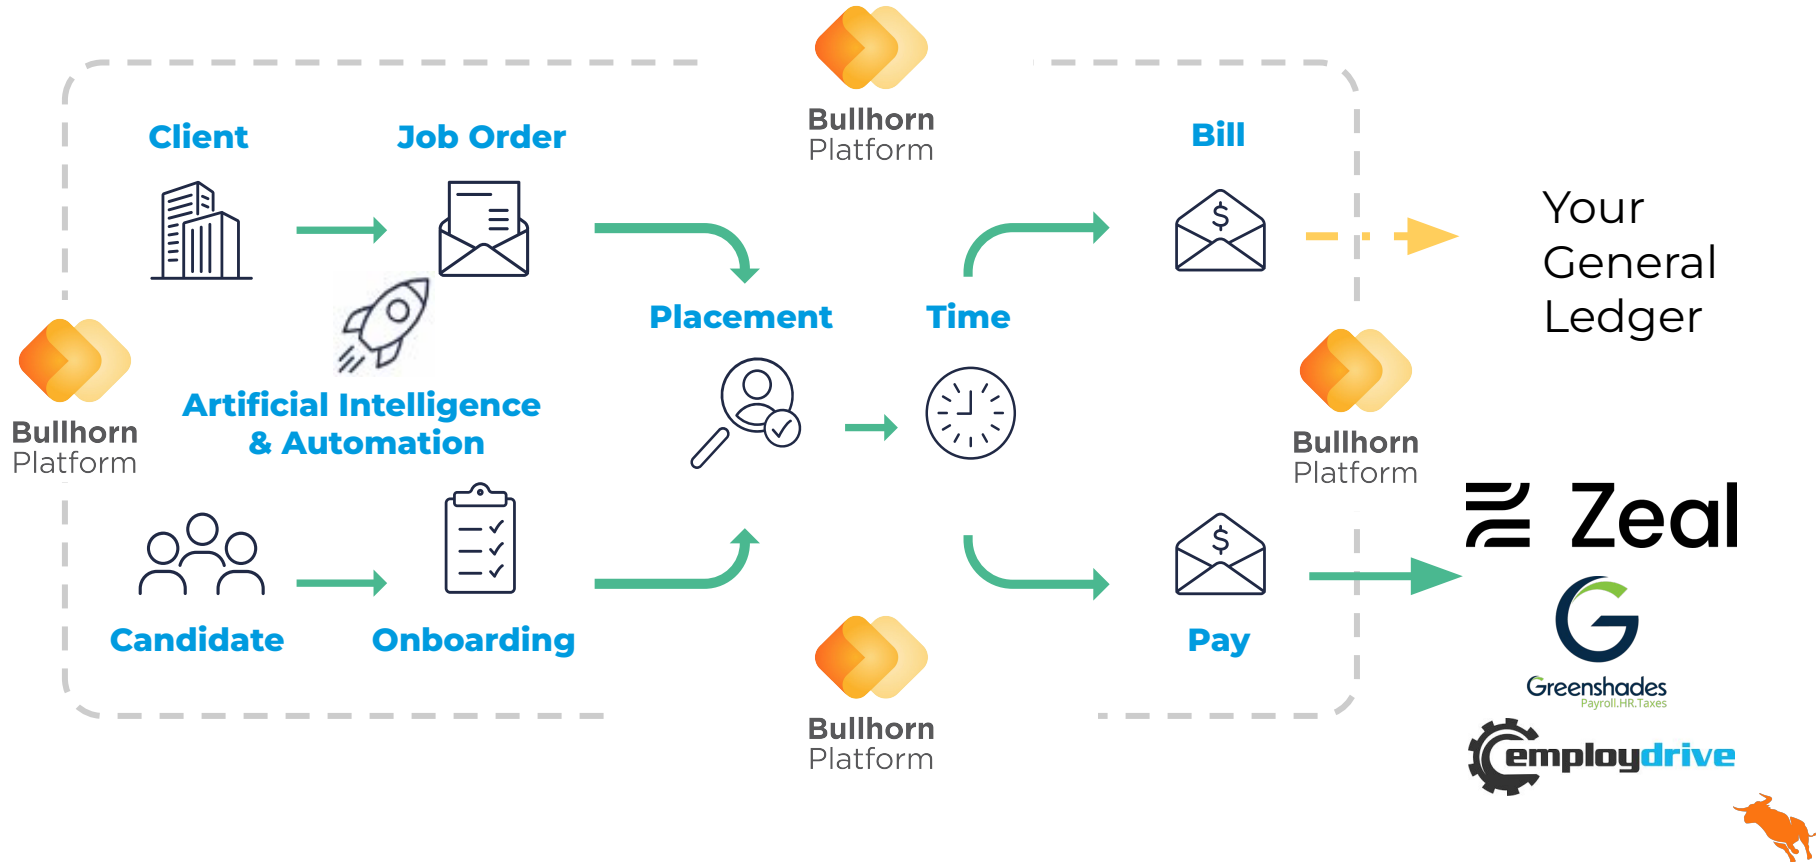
Bullhorn
Platform

Client

Job Order

Bill

$

Your
General
Ledger

Bullhorn
Platform

Artificial Intelligence
& Automation

Placement

Time

Bullhorn
Platform

Zeal

Candidate

Onboarding

$

Pay

Greenshades
Payroll.HR.Taxes

employdrive

Bullhorn
Platform